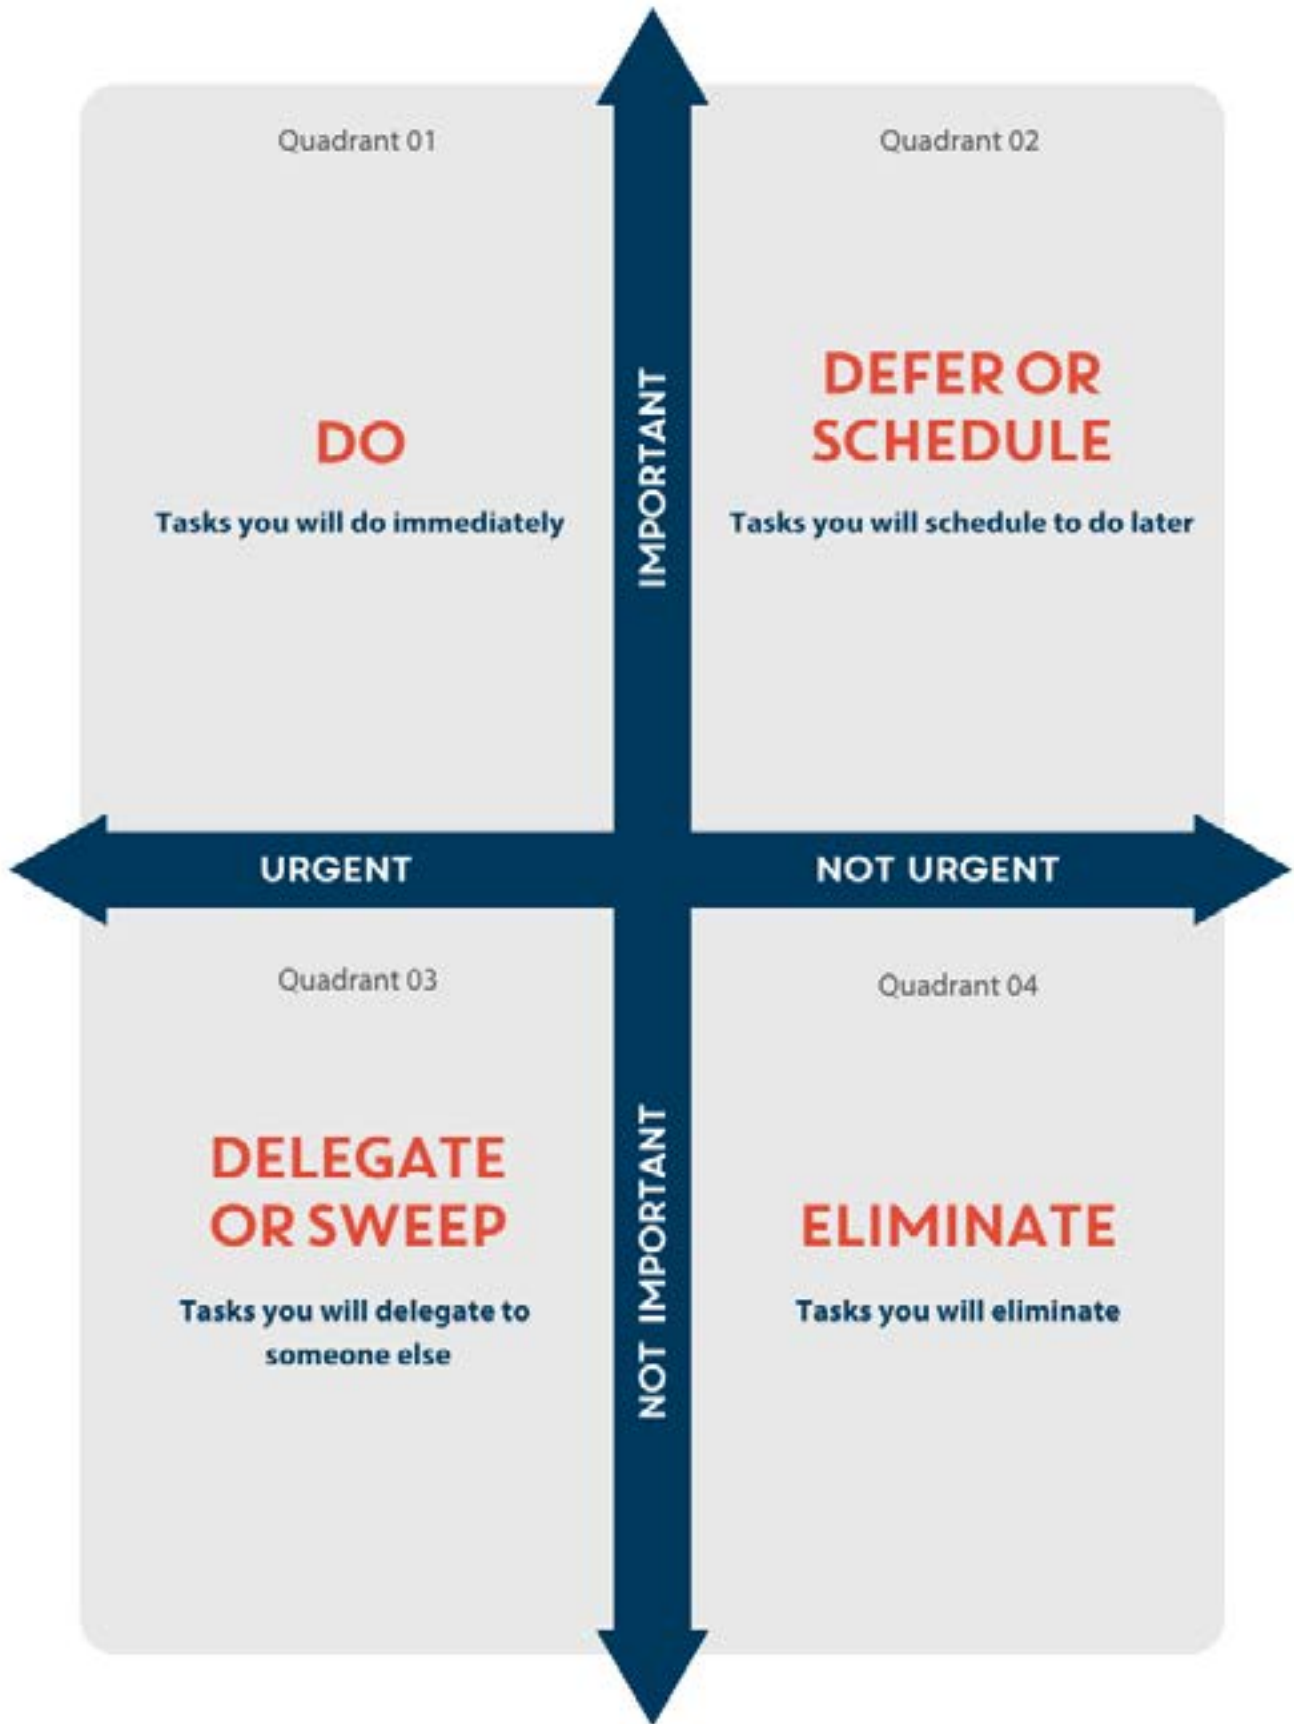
Quadrant 01

DO

Tasks you will do immediately

IMPORTANT

Quadrant 02

DEFER OR SCHEDULE

Tasks you will schedule to do later

URGENT

NOT URGENT

Quadrant 03

DELEGATE OR SWEEP

Tasks you will delegate to someone else

NOT IMPORTANT

Quadrant 04

ELIMINATE

Tasks you will eliminate